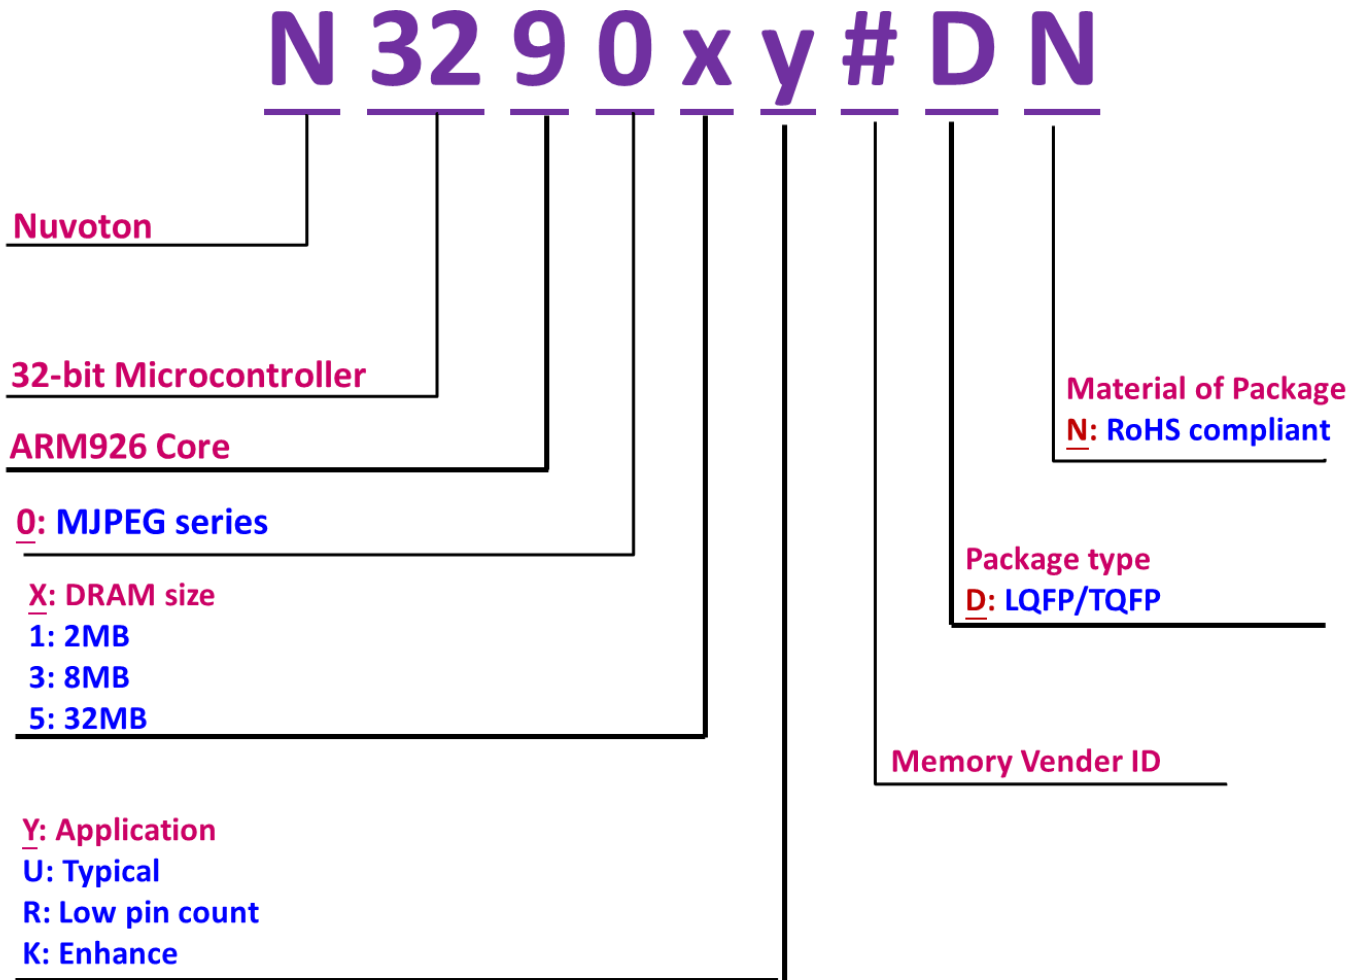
N 32 9 0 x y # D N

Nuvoton

32-bit Microcontroller

ARM926 Core

0: MJPEG series

X: DRAM size
1: 2MB
3: 8MB
5: 32MB

Y: Application
U: Typical
R: Low pin count
K: Enhance

Material of Package
N: RoHS compliant

Package type
D: LQFP/TQFP

Memory Vender ID